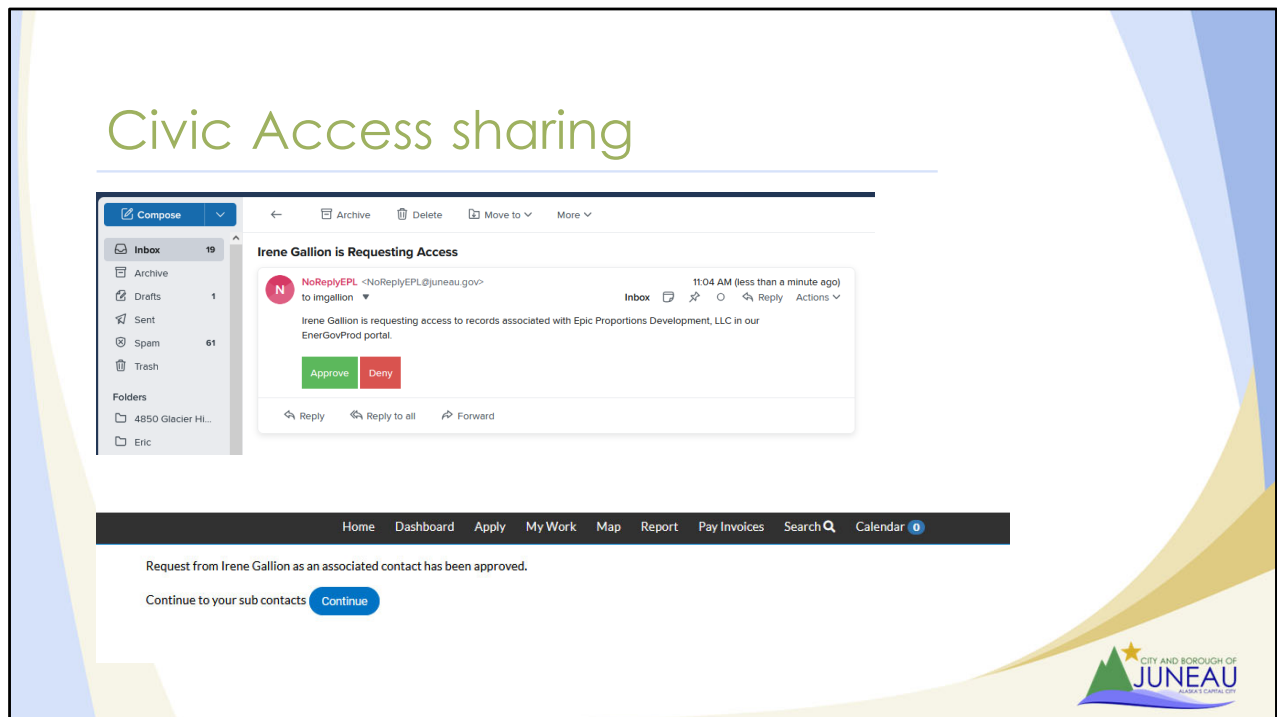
Civic Access sharing

Compose

Inbox 19
Archive
Drafts 1
Sent
Spam 61
Trash

Folders
4850 Glacier Hi...
Eric

Archive Delete Move to More

Irene Gallion is Requesting Access

N NoReplyEPL <NoReplyEPL@juneau.gov>
to imgallion
11:04 AM (less than a minute ago)
Inbox Reply Actions

Irene Gallion is requesting access to records associated with Epic Proportions Development, LLC in our EnerGovProd portal.

Approve Deny

Reply Reply to all Forward

Home Dashboard Apply My Work Map Report Pay Invoices Search Calendar 0

Request from Irene Gallion as an associated contact has been approved.

Continue to your sub contacts Continue

CITY AND BOROUGH OF JUNEAU ALASKA'S CAPITAL CITY